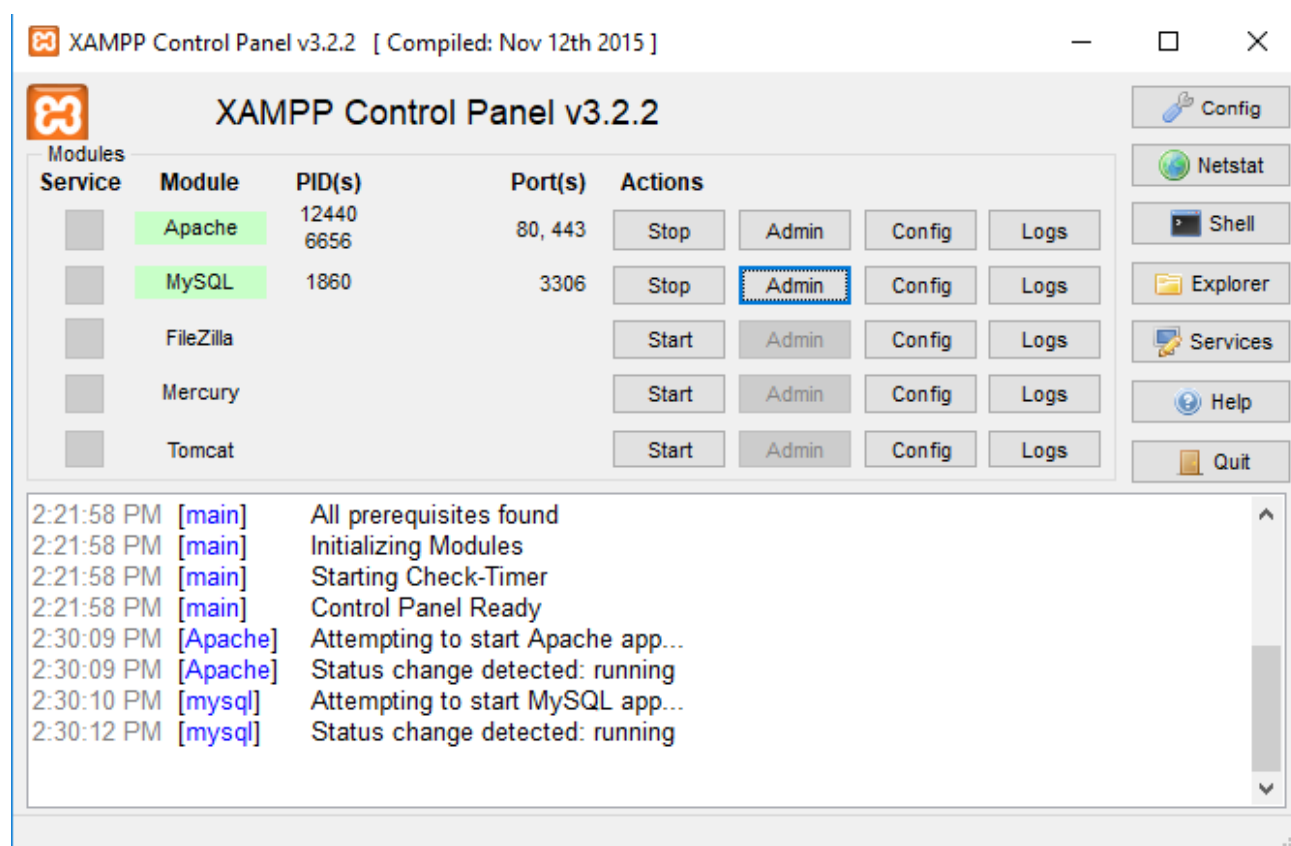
XAMPP Control Panel v3.2.2 [ Compiled: Nov 12th 2015 ]

XAMPP Control Panel v3.2.2

Config
Netstat
Shell
Explorer
Services
Help
Quit

Modules

| Service | Module | PID(s) | Port(s) | Actions | | | |
|---|---|---|---|---|---|---|---|
| | Apache | 12440 6656 | 80, 443 | Stop | Admin | Config | Logs |
| | MySQL | 1860 | 3306 | Stop | Admin | Config | Logs |
| | FileZilla | | | Start | Admin | Config | Logs |
| | Mercury | | | Start | Admin | Config | Logs |
| | Tomcat | | | Start | Admin | Config | Logs |

2:21:58 PM [main] All prerequisites found
2:21:58 PM [main] Initializing Modules
2:21:58 PM [main] Starting Check-Timer
2:21:58 PM [main] Control Panel Ready
2:30:09 PM [Apache] Attempting to start Apache app...
2:30:09 PM [Apache] Status change detected: running
2:30:10 PM [mysql] Attempting to start MySQL app...
2:30:12 PM [mysql] Status change detected: running